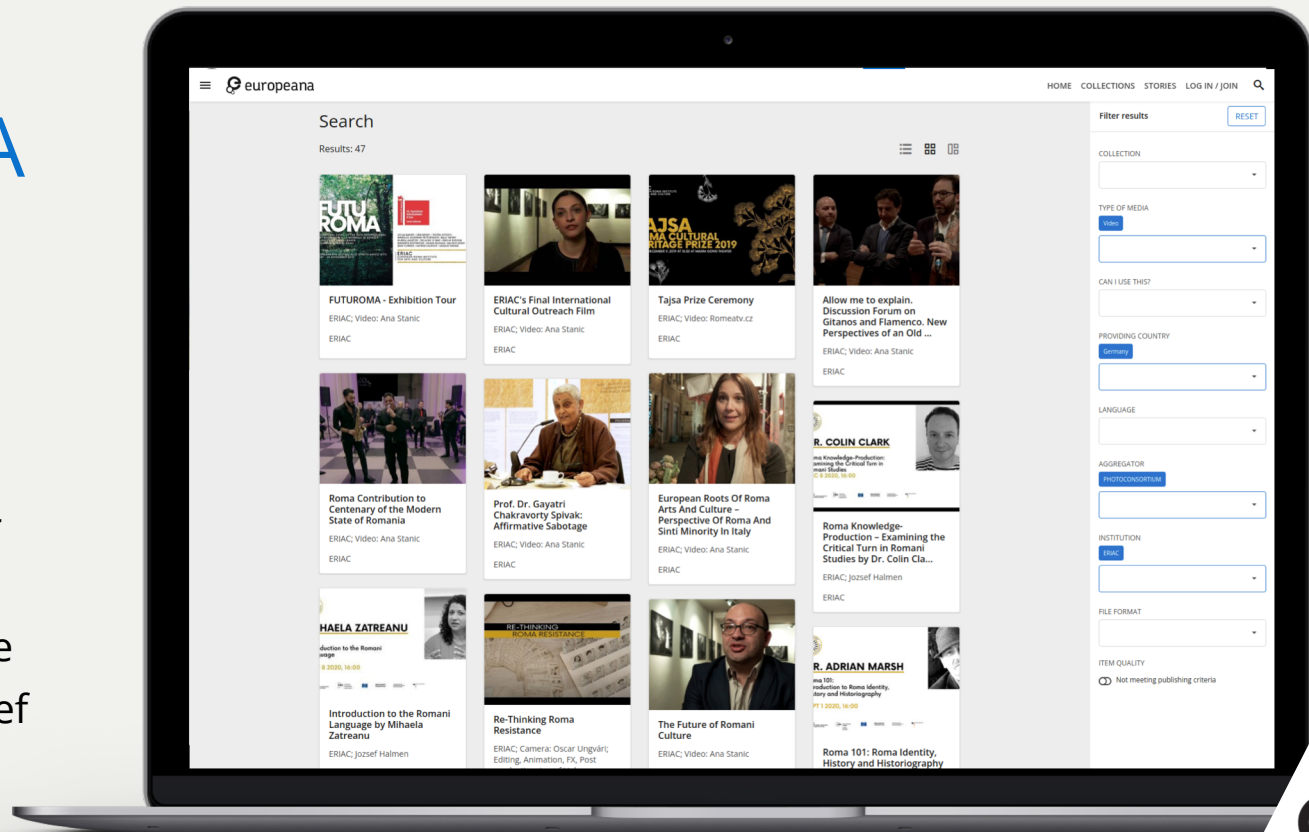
A

e
ef

europeana

HOME COLLECTIONS STORIES LOG IN / JOIN

Search

Results: 47

FUTU
ROMA

ERIAC

FUTUROMA - Exhibition Tour
ERIAC; Video: Ana Stanic
ERIAC

ERIAC's Final International Cultural Outreach Film
ERIAC; Video: Ana Stanic
ERIAC

AJSA
MA CULTURAL
RITAGE PRIZE 2019

Tajsa Prize Ceremony
ERIAC; Video: Romeatv.cz
ERIAC

Allow me to explain. Discussion Forum on Gitanos and Flamenco. New Perspectives of an Old ...
ERIAC; Video: Ana Stanic
ERIAC

Roma Contribution to Centenary of the Modern State of Romania
ERIAC; Video: Ana Stanic
ERIAC

Prof. Dr. Gayatri Chakravorty Spivak: Affirmative Sabotage
ERIAC; Video: Ana Stanic
ERIAC

European Roots Of Roma Arts And Culture – Perspective Of Roma And Sinti Minority In Italy
ERIAC; Video: Ana Stanic
ERIAC

R. COLIN CLARK
ma Knowledge-Production: amining the Critical Turn in mani Studies
C 8 2020, 16:00

Roma Knowledge-Production – Examining the Critical Turn in Romani Studies by Dr. Colin Cla...
ERIAC; Jozsef Halmen
ERIAC

HAELA ZATREANU
duction to the Romani uage
8 2020, 16:00

Introduction to the Romani Language by Mihaela Zatreanu
ERIAC; Jozsef Halmen

RE-THINKING
ROMA RESISTANCE

Re-Thinking Roma Resistance
ERIAC; Camera: Oscar Ungvári; Editing, Animation, FX, Post

The Future of Romani Culture
ERIAC; Video: Ana Stanic

R. ADRIAN MARSH
ma 101: roduction to Roma Identity, story and Historiography
PT 1 2020, 16:00

Roma 101: Roma Identity, History and Historiography

Filter results
RESET
COLLECTION
TYPE OF MEDIA
Video
CAN I USE THIS?
PROVIDING COUNTRY
Germany
LANGUAGE
AGGREGATOR
PHOTOCONSORTIUM
INSTITUTION
ERIAC
FILE FORMAT
ITEM QUALITY
Not meeting publishing criteria